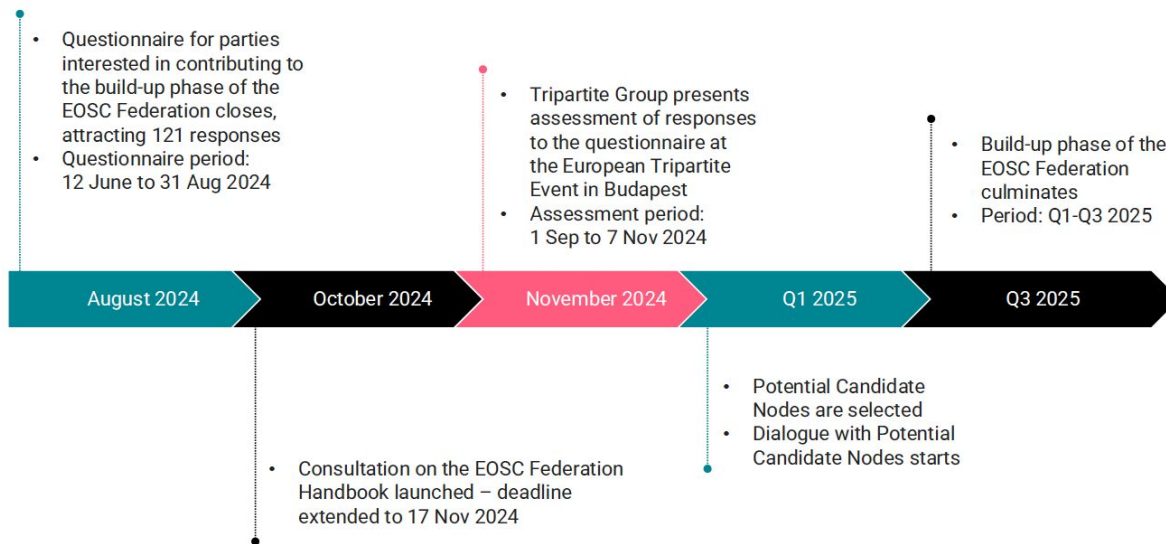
• Questionnaire for parties interested in contributing to the build-up phase of the EOSC Federation closes, attracting 121 responses
• Questionnaire period: 12 June to 31 Aug 2024

• Tripartite Group presents assessment of responses to the questionnaire at the European Tripartite Event in Budapest
• Assessment period: 1 Sep to 7 Nov 2024

• Build-up phase of the EOSC Federation culminates
• Period: Q1-Q3 2025

August 2024

October 2024

November 2024

Q1 2025

Q3 2025

• Potential Candidate Nodes are selected
• Dialogue with Potential Candidate Nodes starts

• Consultation on the EOSC Federation Handbook launched – deadline extended to 17 Nov 2024